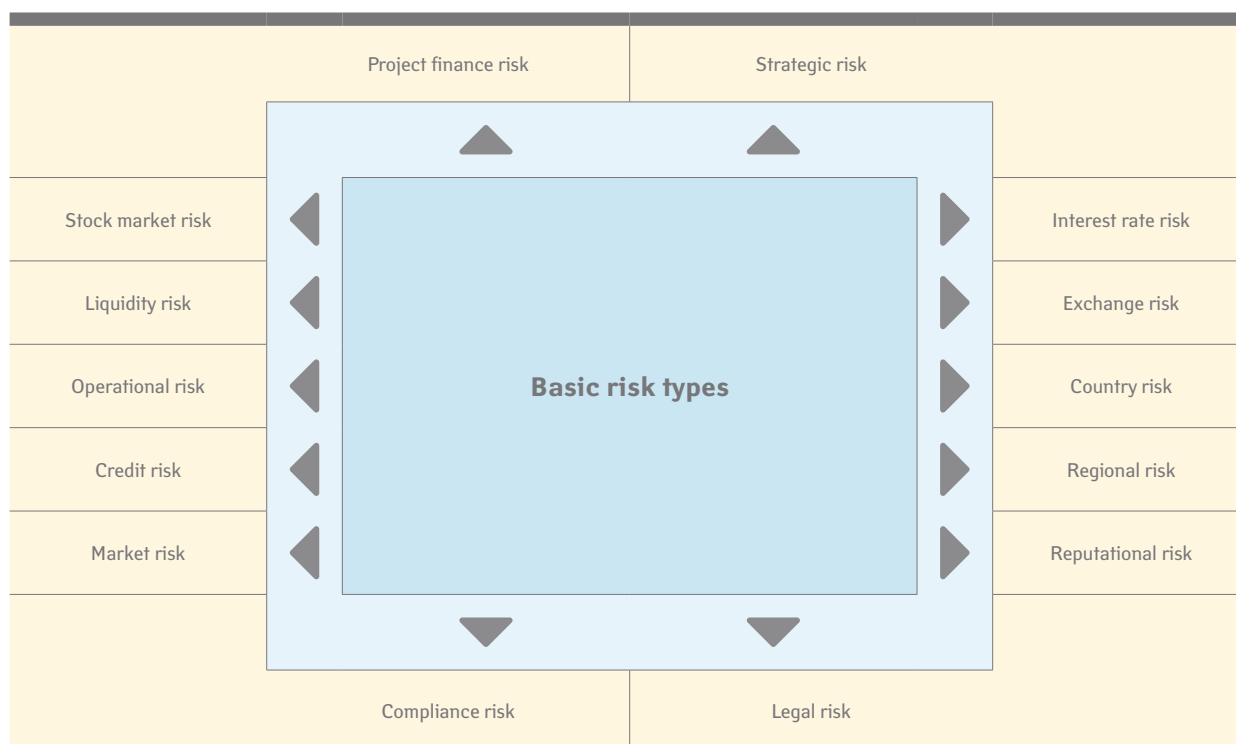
Project finance risk

Strategic risk

Stock market risk

Interest rate risk

Liquidity risk

Exchange risk

Operational risk

**Basic risk types**

Country risk

Credit risk

Regional risk

Market risk

Reputational risk

Compliance risk

Legal risk